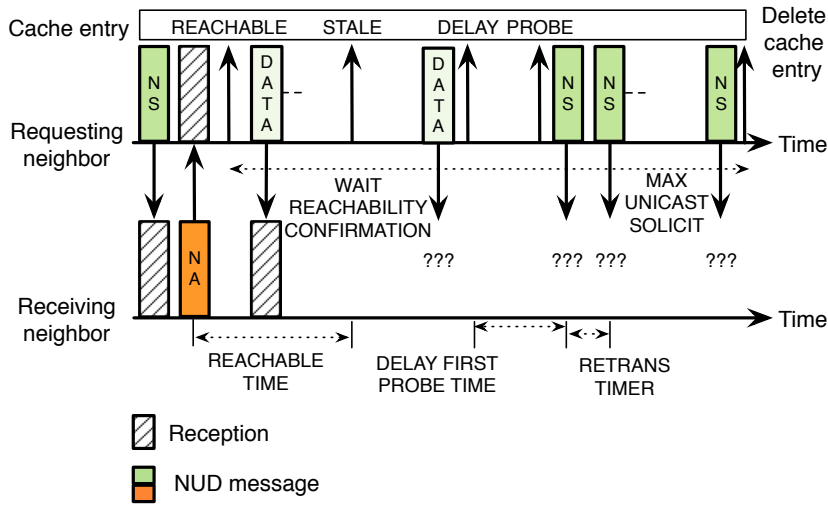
Cache entry
REACHABLE
STALE
DELAY
PROBE
Delete cache entry

NS
DATA
DATA
NS
NS
NS

Requesting neighbor
Time

WAIT REACHABILITY CONFIRMATION
MAX UNICAST SOLICIT

NA

???
???
???
???

Receiving neighbor
Time

REACHABLE TIME
DELAY FIRST PROBE TIME
RETRANS TIMER

Reception
NUD message